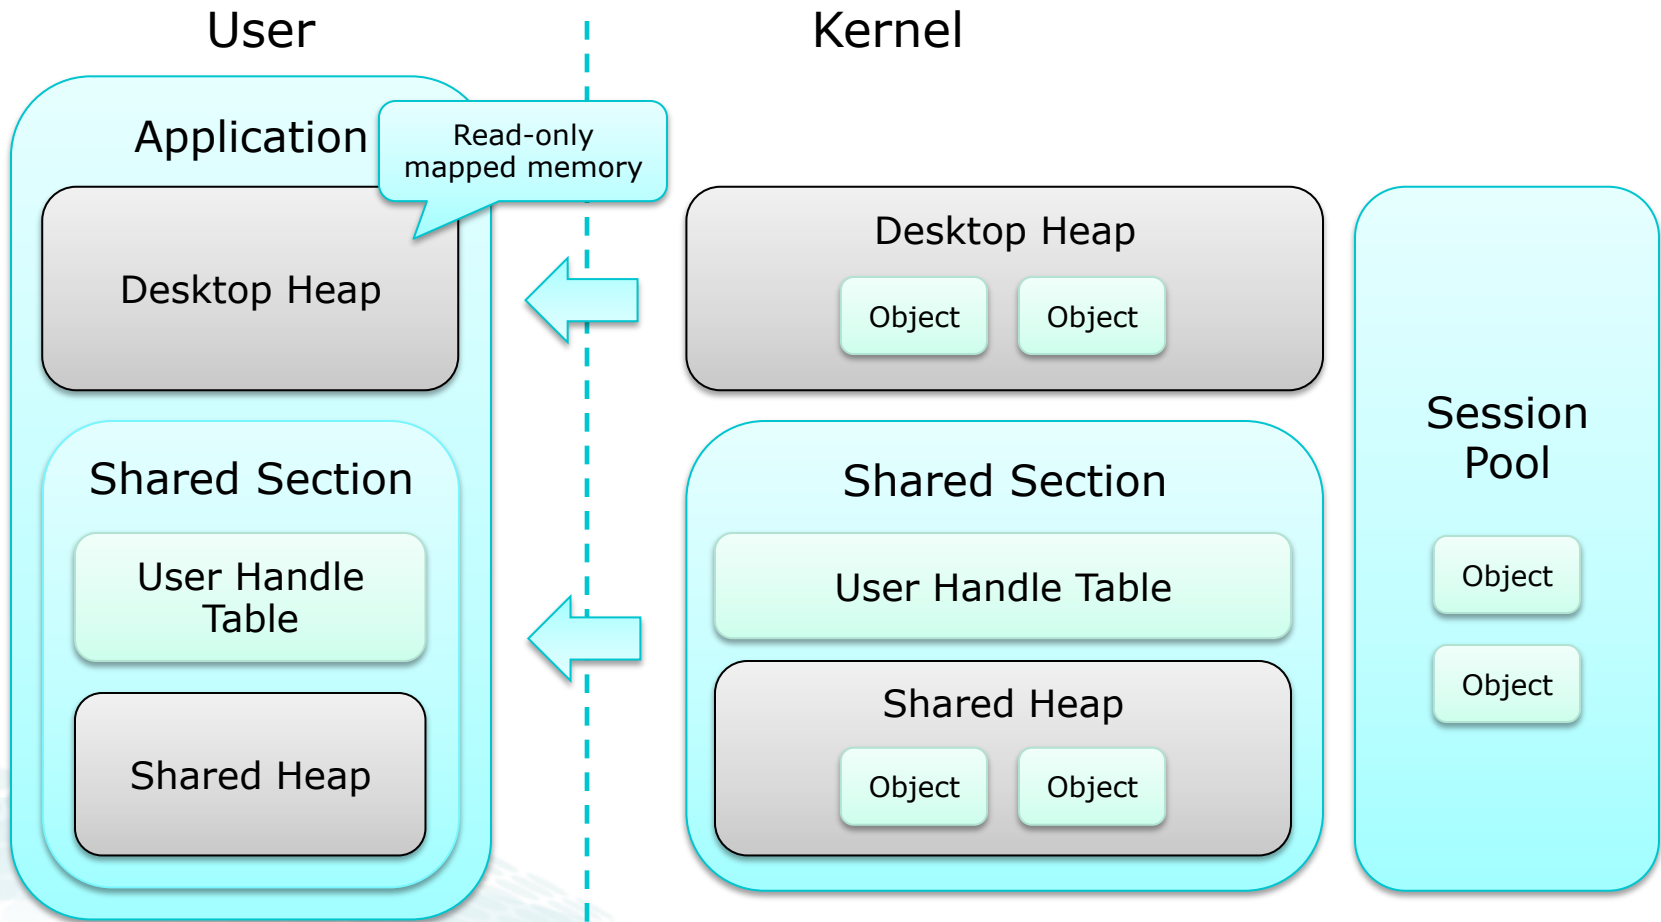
User

Kernel

Application

Read-only mapped memory

Desktop Heap

Shared Section

User Handle Table

Shared Heap

Desktop Heap

Object

Object

Shared Section

User Handle Table

Shared Heap

Object

Object

Session Pool

Object

Object